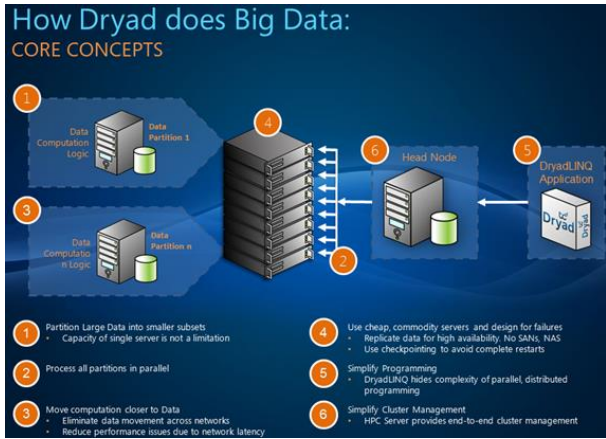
How Dryad does Big Data:
CORE CONCEPTS

1
Data Computation Logic
Data Partition 1

3
Data Computatio n Logic
Data Partition n

4

2

6
Head Node

5
DryadLINQ Application
Dryad

1 Partition Large Data into smaller subsets
• Capacity of single server is not a limitation

2 Process all partitions in parallel

3 Move computation closer to Data
• Eliminate data movement across networks
• Reduce performance issues due to network latency

4 Use cheap, commodity servers and design for failures
• Replicate data for high availability. No SANs, NAS
• Use checkpointing to avoid complete restarts

5 Simplify Programming
• DryadLINQ hides complexity of parallel, distributed programming

6 Simplify Cluster Management
• HPC Server provides end-to-end cluster management